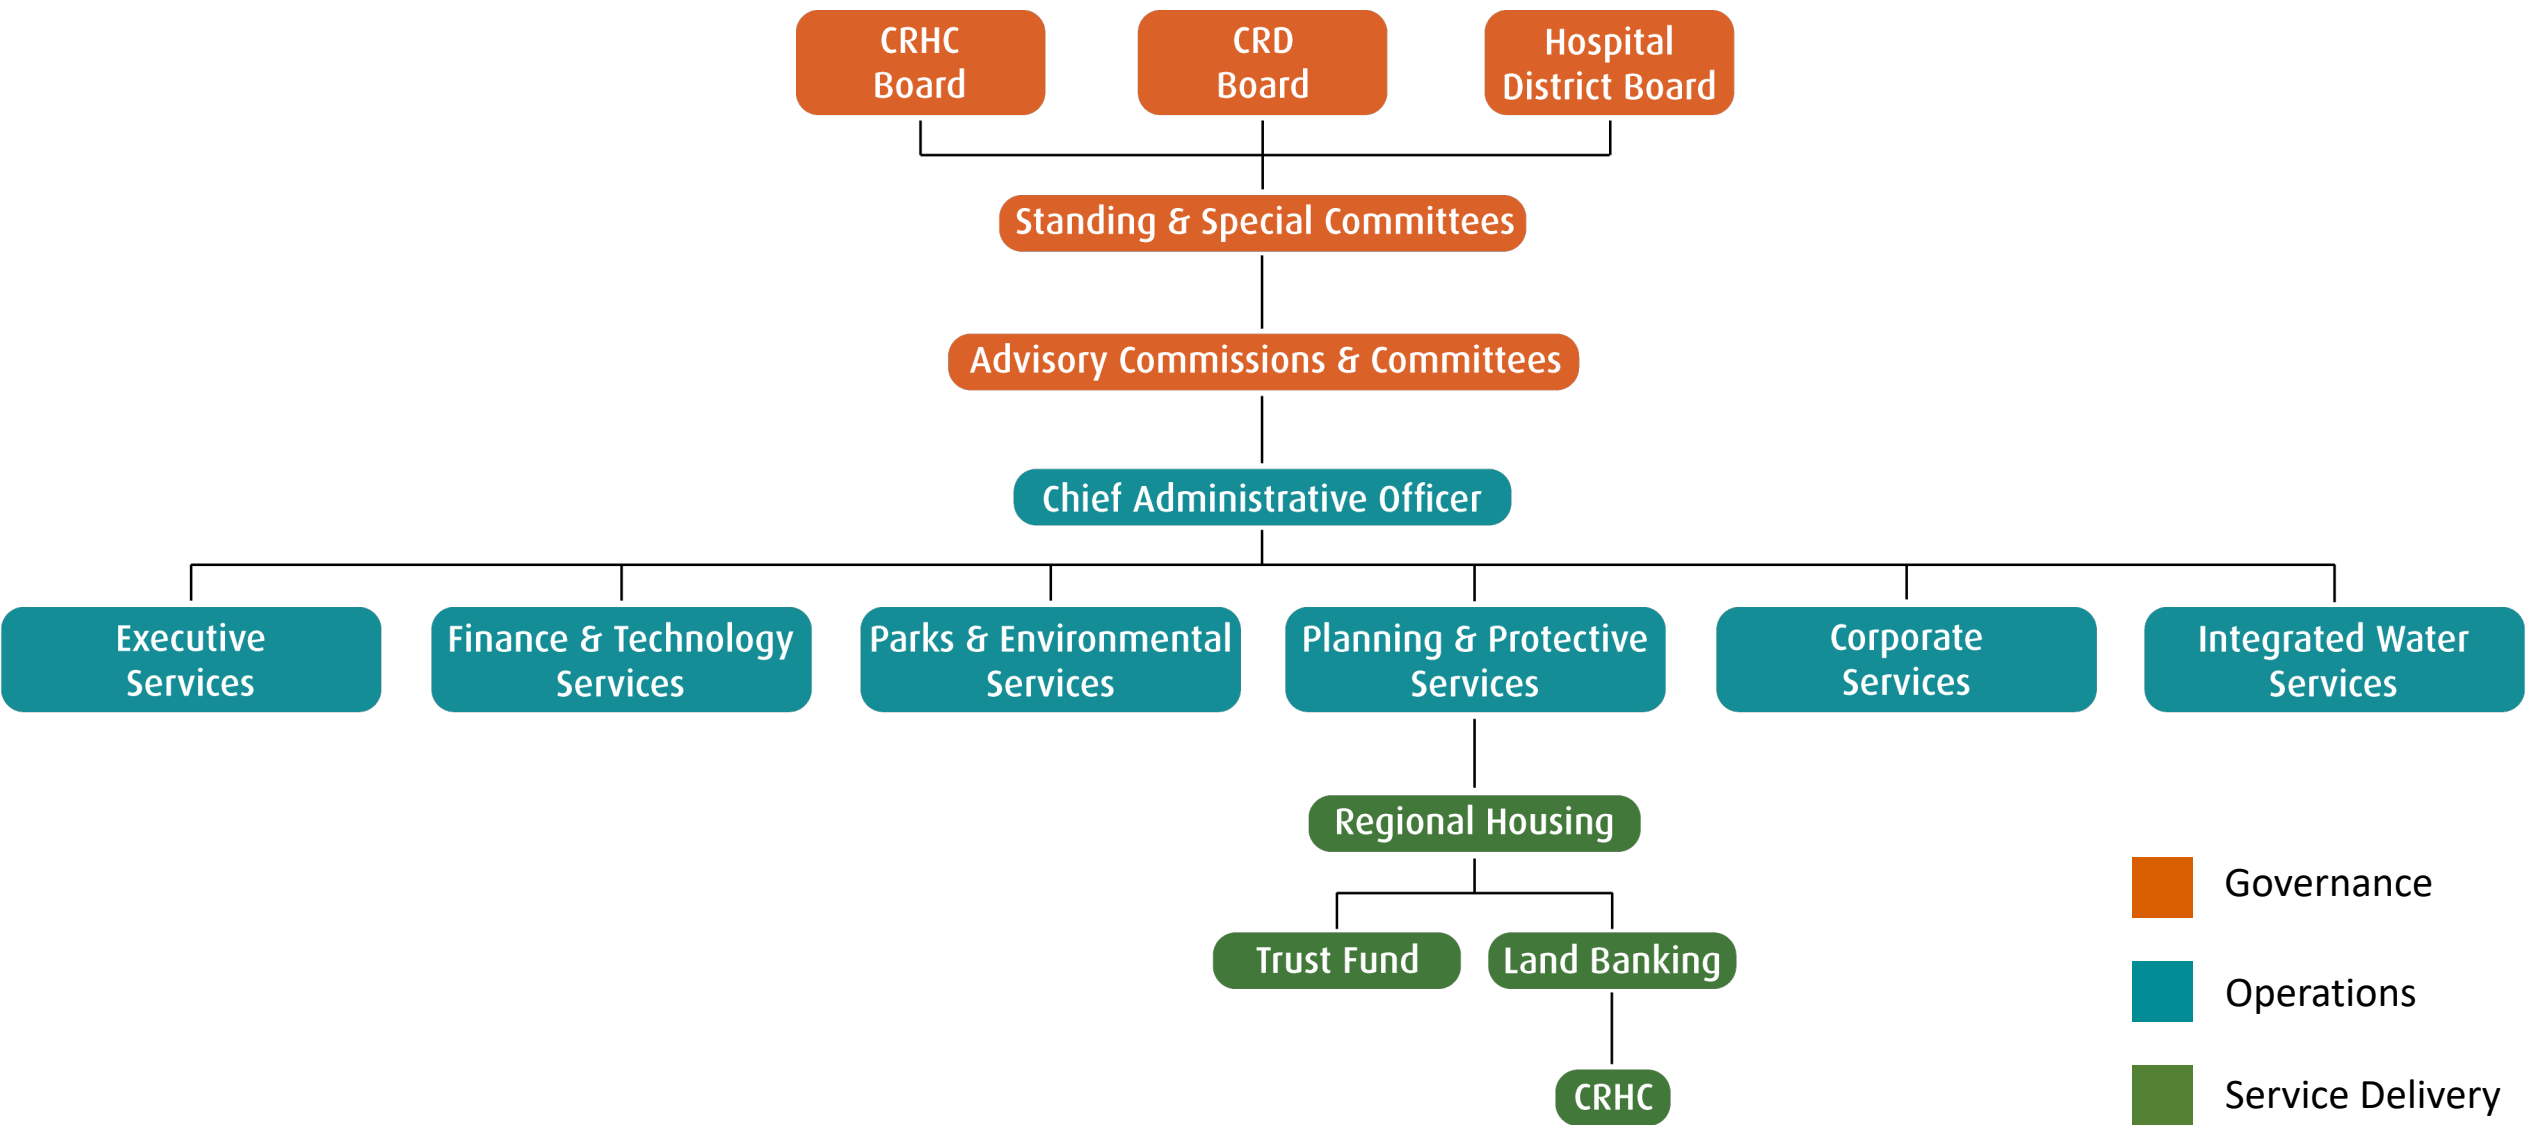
CRHC Board

CRD Board

Hospital District Board

Standing & Special Committees

Advisory Commissions & Committees

Chief Administrative Officer

Executive Services

Finance & Technology Services

Parks & Environmental Services

Planning & Protective Services

Corporate Services

Integrated Water Services

Regional Housing

Trust Fund

Land Banking

CRHC

Governance

Operations

Service Delivery